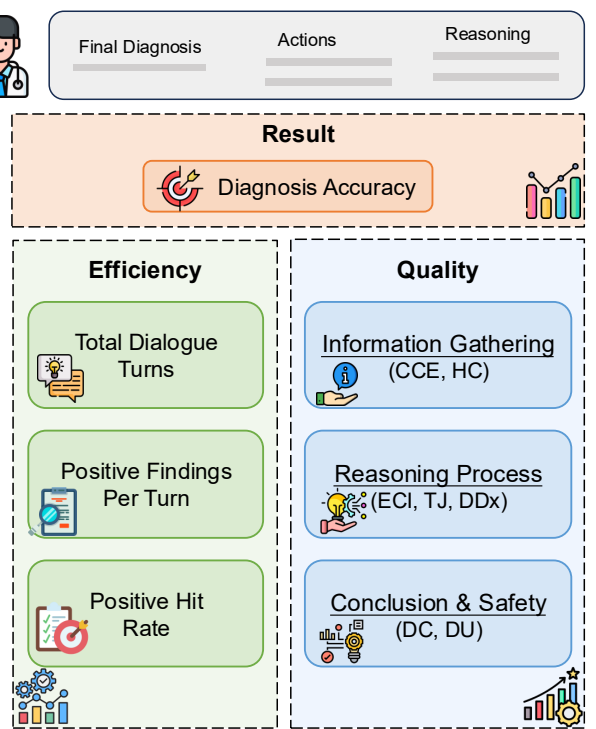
Final Diagnosis

Actions

Reasoning

Result

Diagnosis Accuracy

Efficiency

Total Dialogue Turns

Positive Findings Per Turn

Positive Hit Rate

Quality

Information Gathering
(CCE, HC)

Reasoning Process
(ECI, TJ, DDx)

Conclusion & Safety
(DC, DU)